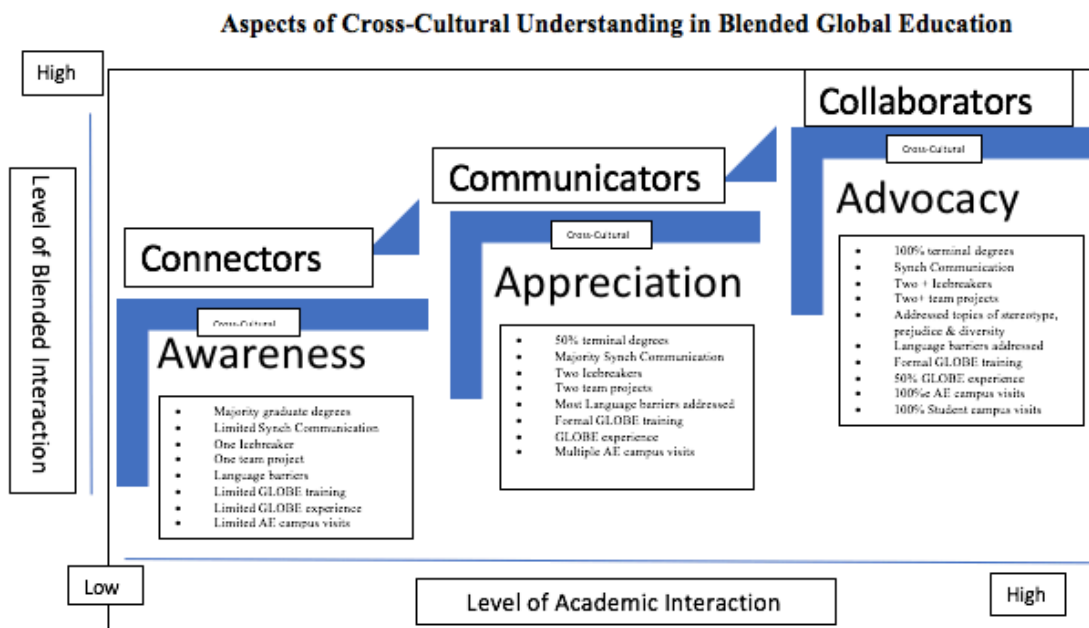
Aspects of Cross-Cultural Understanding in Blended Global Education

High

Level of Blended Interaction

Connectors

Cross-Cultural

Awareness

- Majority graduate degrees
- Limited Synch Communication
- One Icebreaker
- One team project
- Language barriers
- Limited GLOBE training
- Limited GLOBE experience
- Limited AE campus visits

Communicators

Cross-Cultural

Appreciation

- 50% terminal degrees
- Majority Synch Communication
- Two Icebreakers
- Two team projects
- Most Language barriers addressed
- Formal GLOBE training
- GLOBE experience
- Multiple AE campus visits

Collaborators

Cross-Cultural

Advocacy

- 100% terminal degrees
- Synch Communication
- Two + Icebreakers
- Two+ team projects
- Addressed topics of stereotype, prejudice & diversity
- Language barriers addressed
- Formal GLOBE training
- 50% GLOBE experience
- 100%e AE campus visits
- 100% Student campus visits

Low

Level of Academic Interaction

High